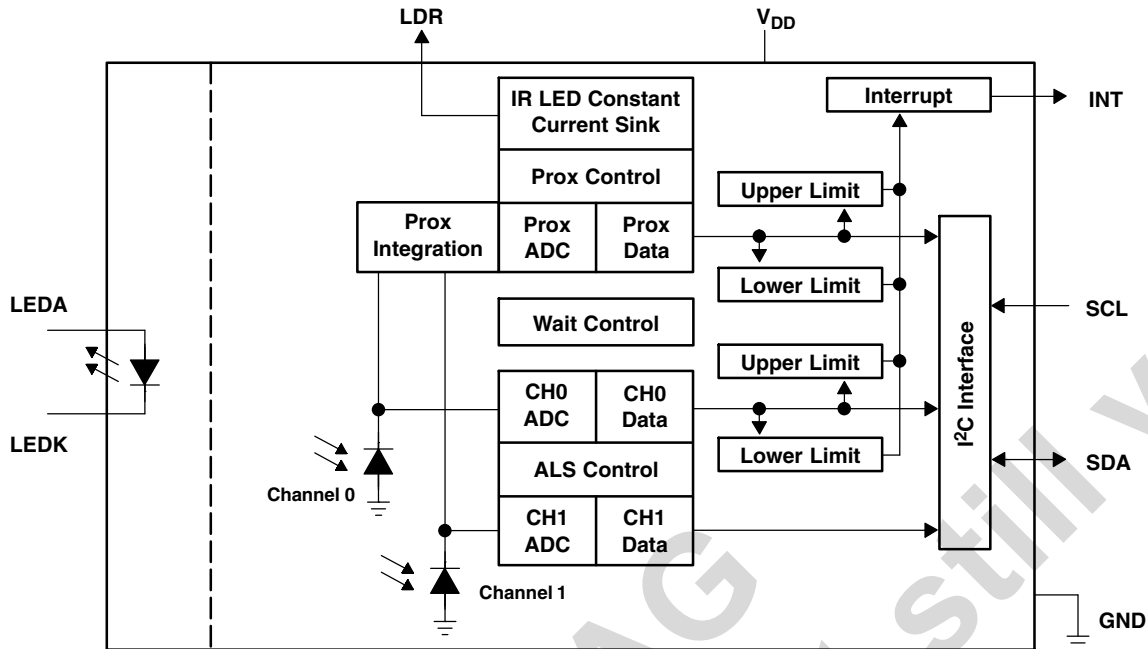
LDR

$V_{DD}$

IR LED Constant Current Sink

Interrupt

INT

Prox Control

Upper Limit

Prox Integration

Prox ADC

Prox Data

Lower Limit

LEDA

SCL

Wait Control

Upper Limit

$I^2C$ Interface

CH0 ADC

CH0 Data

LEDK

Lower Limit

ALS Control

SDA

Channel 0

CH1 ADC

CH1 Data

Channel 1

GND